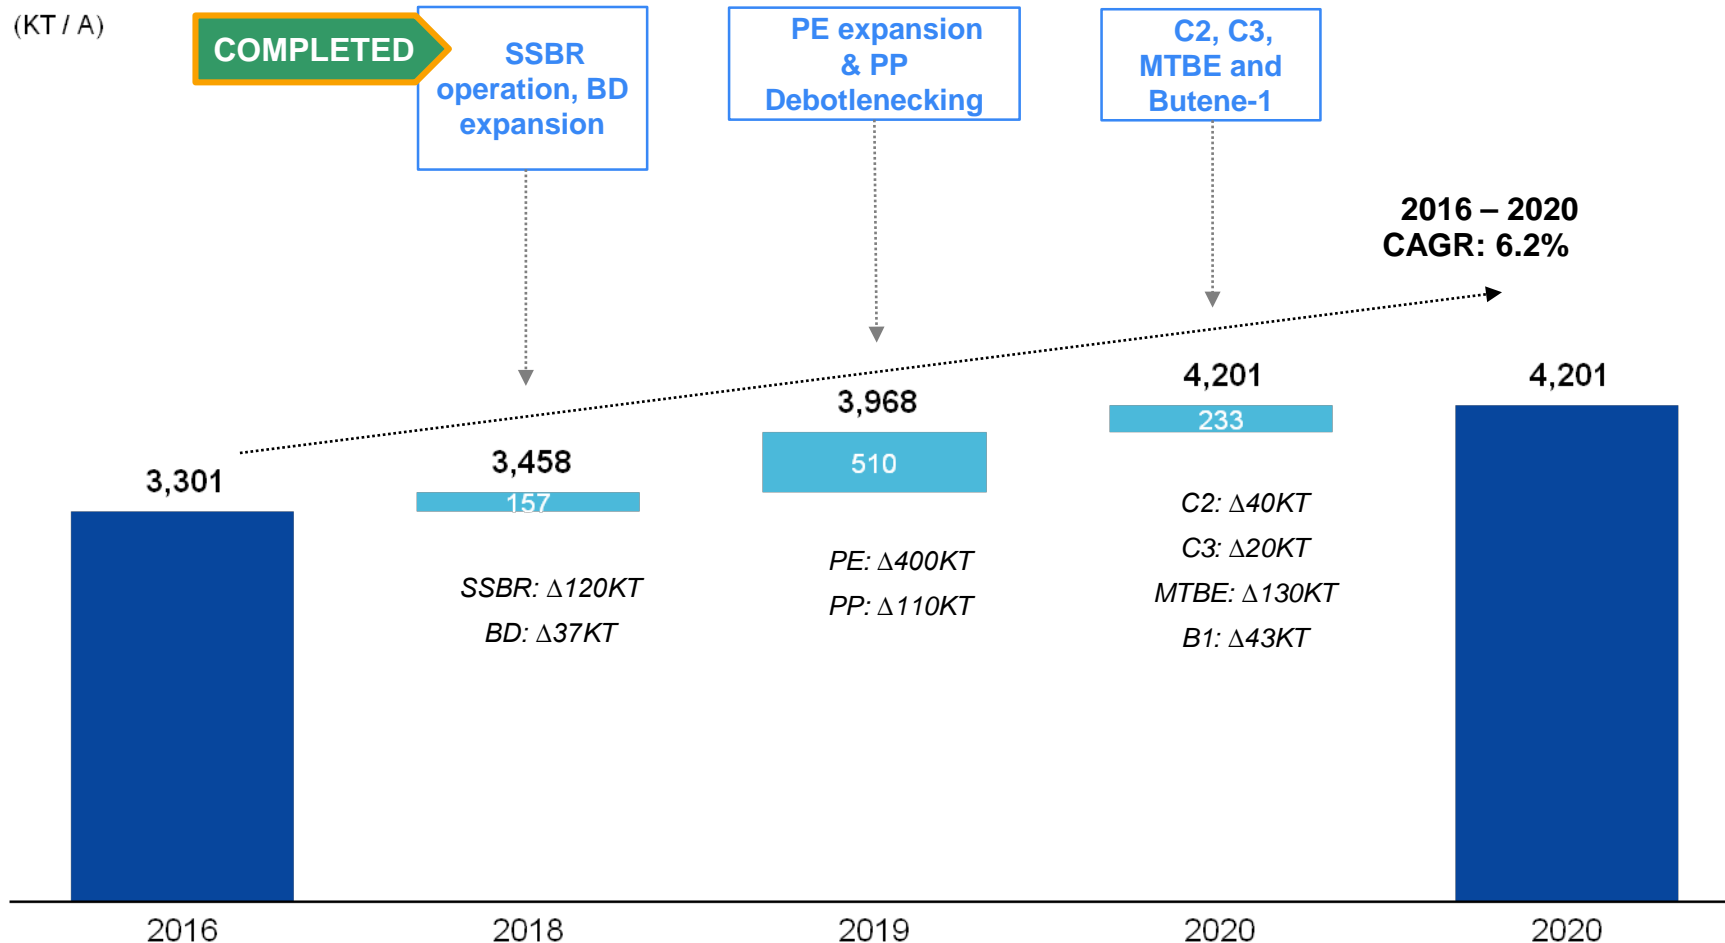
(KT / A)

COMPLETED

SSBR operation, BD expansion

PE expansion & PP Debotlenecking

C2, C3, MTBE and Butene-1

2016 – 2020
CAGR: 6.2%

3,301

3,458

157

SSBR: $\Delta$120KT
BD: $\Delta$37KT

3,968

510

PE: $\Delta$400KT
PP: $\Delta$110KT

4,201

233

C2: $\Delta$40KT
C3: $\Delta$20KT
MTBE: $\Delta$130KT
B1: $\Delta$43KT

4,201

2016

2018

2019

2020

2020